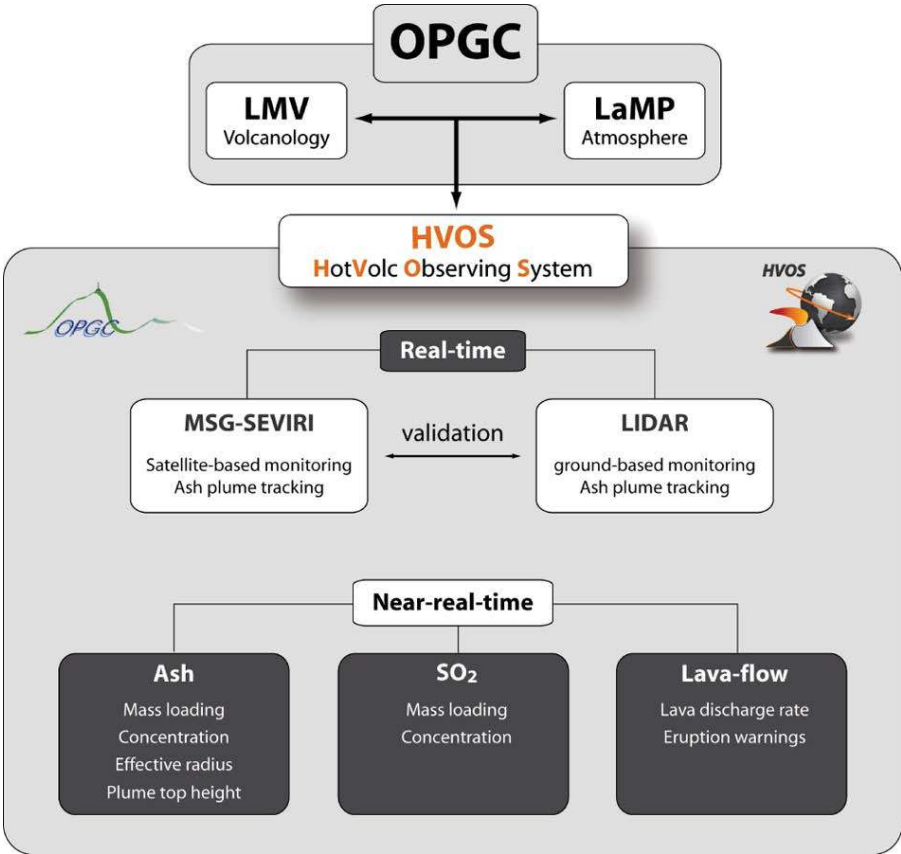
OPGC

LMV
Volcanology

LaMP
Atmosphere

HVOS
HotVolc Observing System

OPGC

HVOS

Real-time

MSG-SEVIRI
Satellite-based monitoring
Ash plume tracking

validation

LIDAR
ground-based monitoring
Ash plume tracking

Near-real-time

Ash
Mass loading
Concentration
Effective radius
Plume top height

$SO_2$
Mass loading
Concentration

Lava-flow
Lava discharge rate
Eruption warnings